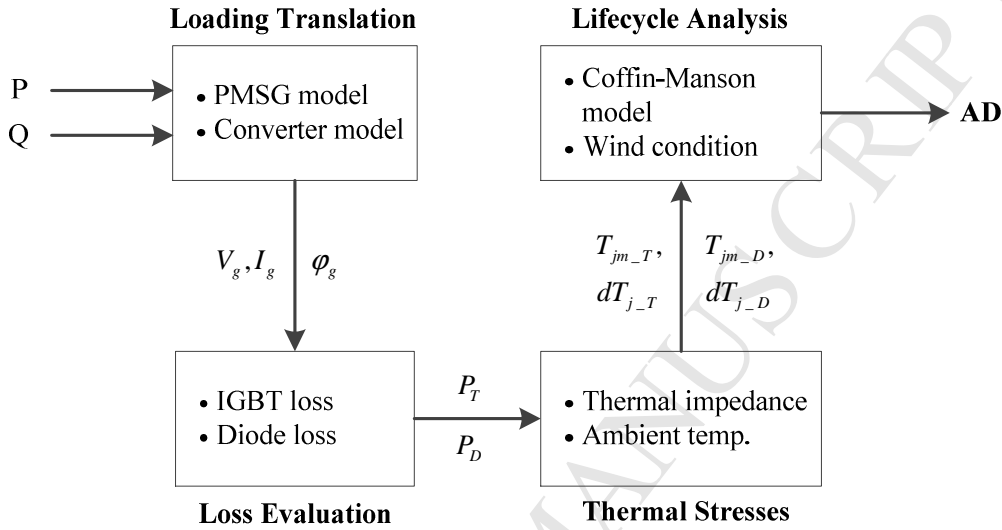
Loading Translation

Lifecycle Analysis

P

Q

• PMSG model
• Converter model

• Coffin-Manson model
• Wind condition

AD

$V_g, I_g$

$\varphi_g$

$T_{jm\_T}$,
$dT_{j\_T}$

$T_{jm\_D}$,
$dT_{j\_D}$

• IGBT loss
• Diode loss

$P_T$

$P_D$

• Thermal impedance
• Ambient temp.

Loss Evaluation

Thermal Stresses

ACCEPTED MANUSCRIPT